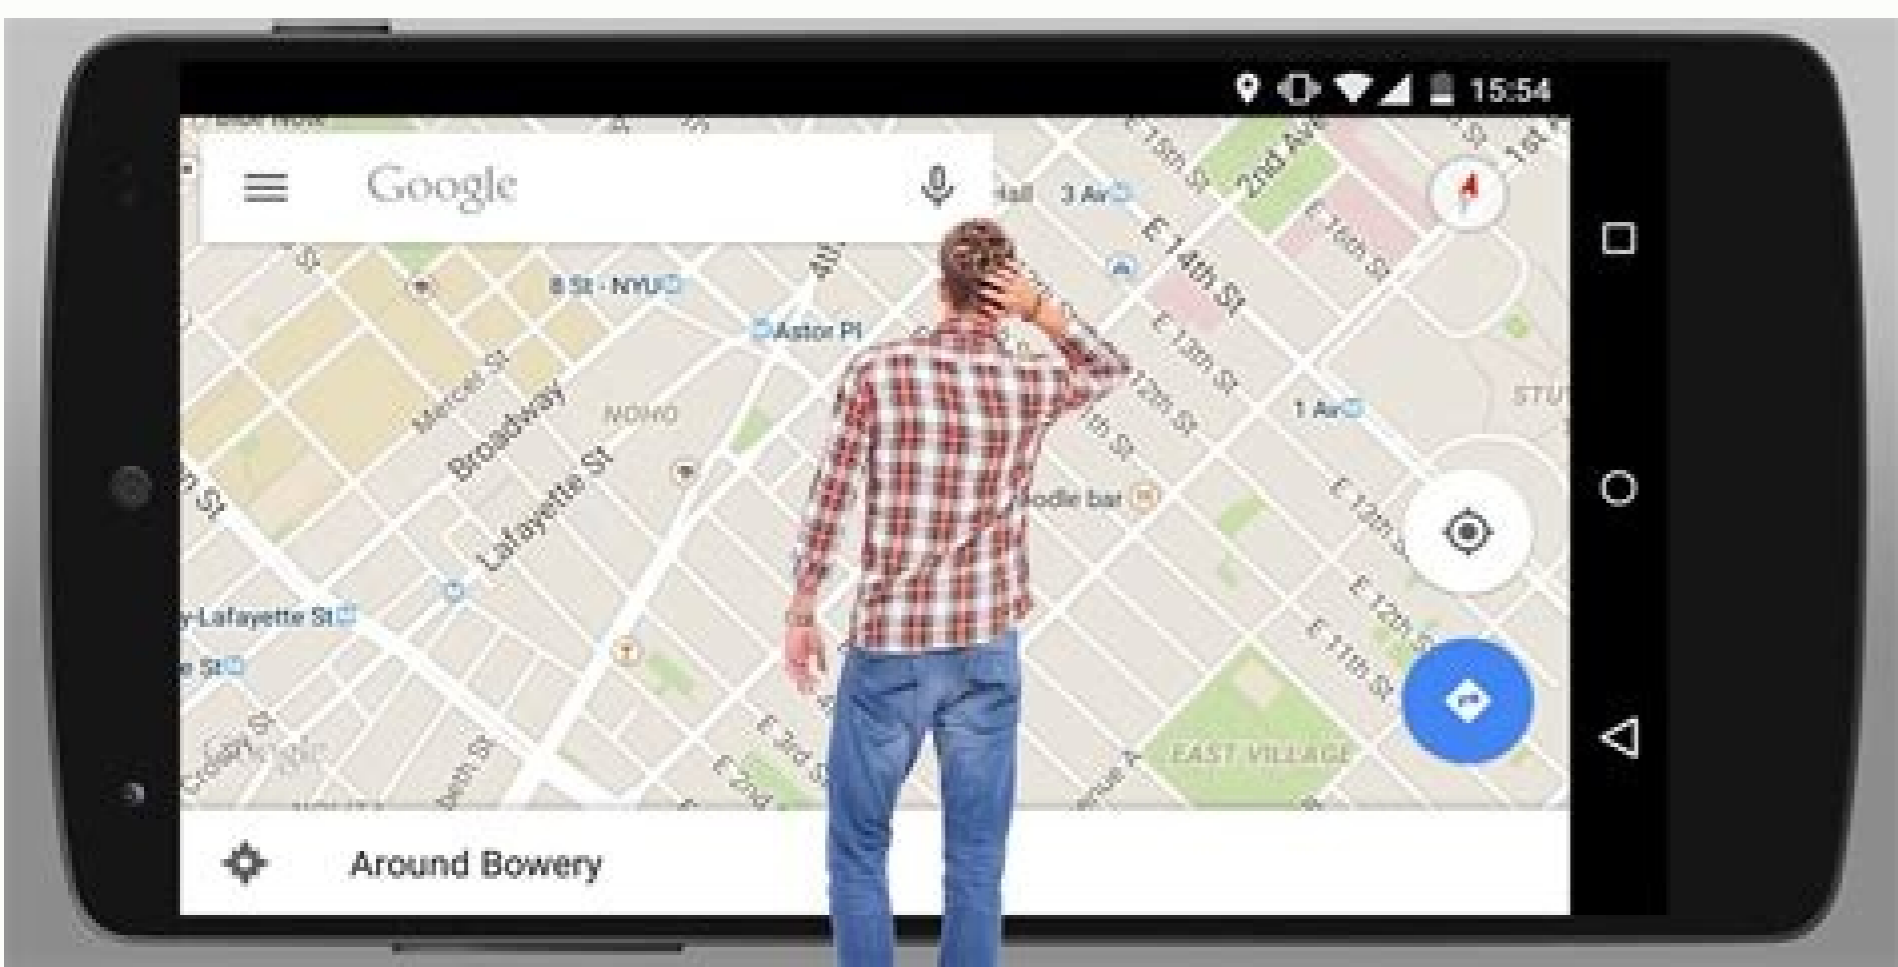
15:54

Google

Hall 3 Av

E 15th St

2nd Ave

E 16th St

1st

E 14th St

8 St - NYU

Astor Pl

E 13th St

12th St

Mercer St

Broadway

NOHO

1 Av

STU

Lafayette St

Bodie bar

E 13th St

E 12th St

Lafayette St

E 11th St

EAST VILLAGE

E 3rd St

E 2nd St

Around Bowery